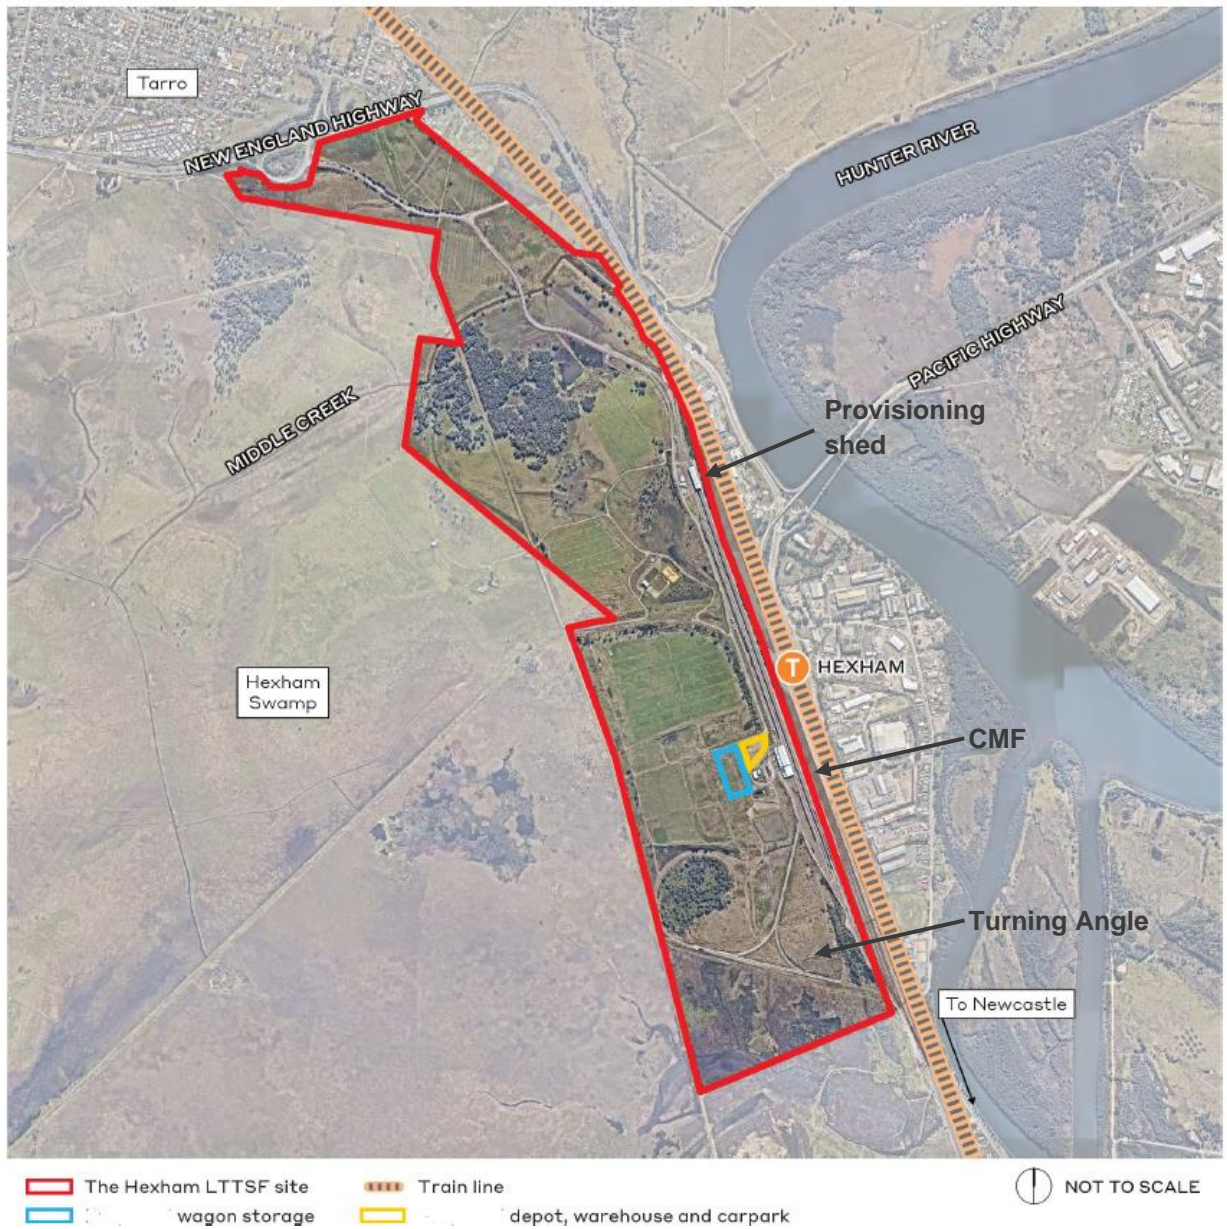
Tarro

NEW ENGLAND HIGHWAY

HUNTER RIVER

PACIFIC HIGHWAY

MIDDLE CREEK

Provisioning shed

T HEXHAM

Hexham Swamp

CMF

Turning Angle

To Newcastle

The Hexham LTTSF site
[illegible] wagon storage
Train line
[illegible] depot, warehouse and carpark
NOT TO SCALE